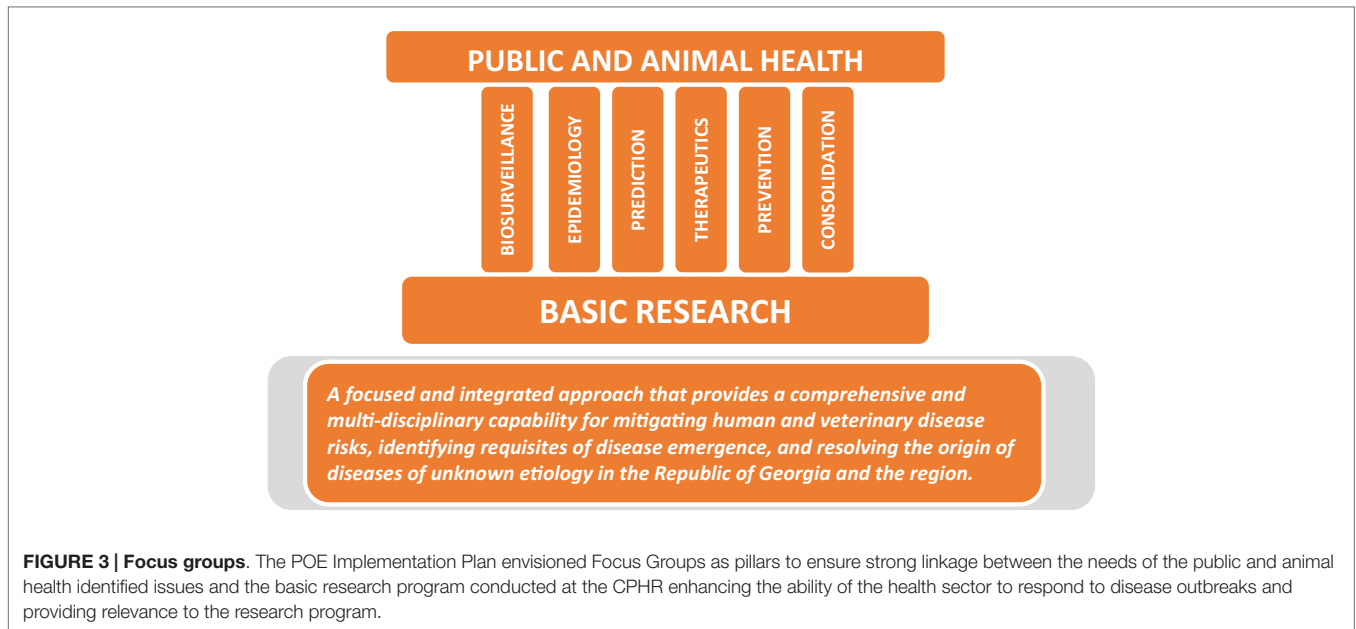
PUBLIC AND ANIMAL HEALTH

BIOSURVEILLANCE

EPIDEMIOLOGY

PREDICTION

THERAPEUTICS

PREVENTION

CONSOLIDATION

BASIC RESEARCH

A focused and integrated approach that provides a comprehensive and multi-disciplinary capability for mitigating human and veterinary disease risks, identifying requisites of disease emergence, and resolving the origin of diseases of unknown etiology in the Republic of Georgia and the region.

FIGURE 3 | Focus groups. The POE Implementation Plan envisioned Focus Groups as pillars to ensure strong linkage between the needs of the public and animal health identified issues and the basic research program conducted at the CPHR enhancing the ability of the health sector to respond to disease outbreaks and providing relevance to the research program.